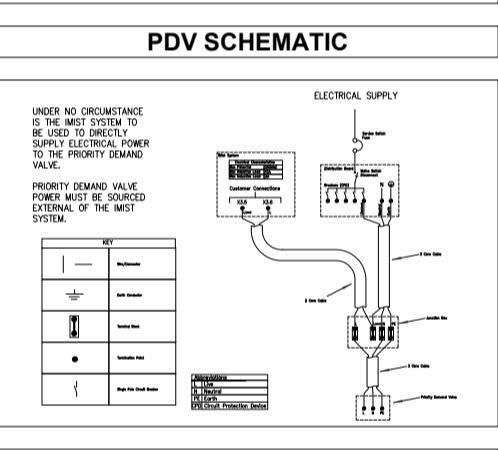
PDV SCHEMATIC

UNDER NO CIRCUMSTANCE IS THE IMIST SYSTEM TO BE USED TO DIRECTLY SUPPLY ELECTRICAL POWER TO THE PRIORITY DEMAND VALVE.

PRIORITY DEMAND VALVE POWER MUST BE SOURCED EXTERNAL OF THE IMIST SYSTEM.

| KEY | |
|---|---|
| | Wire/Conductor |
| | Earth Conductor |
| | Terminal Block |
| | Termination Point |
| | Single Pole Circuit Breaker |

ELECTRICAL SUPPLY

Service Switch Fuse

Distribution Board

Mains Switch Disconnect

Breakers (CPD)

N

Tube System

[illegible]

Customer Connections

X3.5 X3.6

3 Core Cable

2 Core Cable

Junction Box

3 Core Cable

Priority Demand Valve

| Abbreviations | |
|---|---|
| L | Live |
| N | Neutral |
| PE | Earth |
| CPD | Circuit Protection Device |